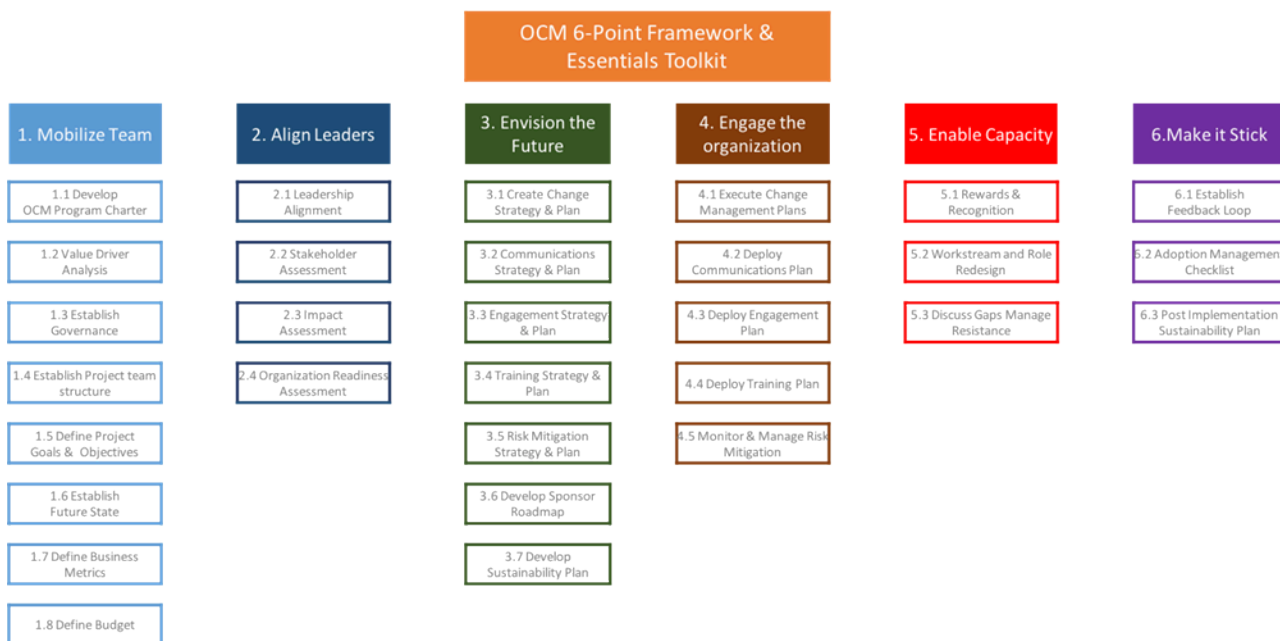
OCM 6-Point Framework & Essentials Toolkit

1. Mobilize Team

1.1 Develop OCM Program Charter

1.2 Value Driver Analysis

1.3 Establish Governance

1.4 Establish Project team structure

1.5 Define Project Goals & Objectives

1.6 Establish Future State

1.7 Define Business Metrics

1.8 Define Budget

2. Align Leaders

2.1 Leadership Alignment

2.2 Stakeholder Assessment

2.3 Impact Assessment

2.4 Organization Readiness Assessment

3. Envision the Future

3.1 Create Change Strategy & Plan

3.2 Communications Strategy & Plan

3.3 Engagement Strategy & Plan

3.4 Training Strategy & Plan

3.5 Risk Mitigation Strategy & Plan

3.6 Develop Sponsor Roadmap

3.7 Develop Sustainability Plan

4. Engage the organization

4.1 Execute Change Management Plans

4.2 Deploy Communications Plan

4.3 Deploy Engagement Plan

4.4 Deploy Training Plan

4.5 Monitor & Manage Risk Mitigation

5. Enable Capacity

5.1 Rewards & Recognition

5.2 Workstream and Role Redesign

5.3 Discuss Gaps Manage Resistance

6.Make it Stick

6.1 Establish Feedback Loop

6.2 Adoption Managemen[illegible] Checklist

6.3 Post Implementation Sustainability Plan